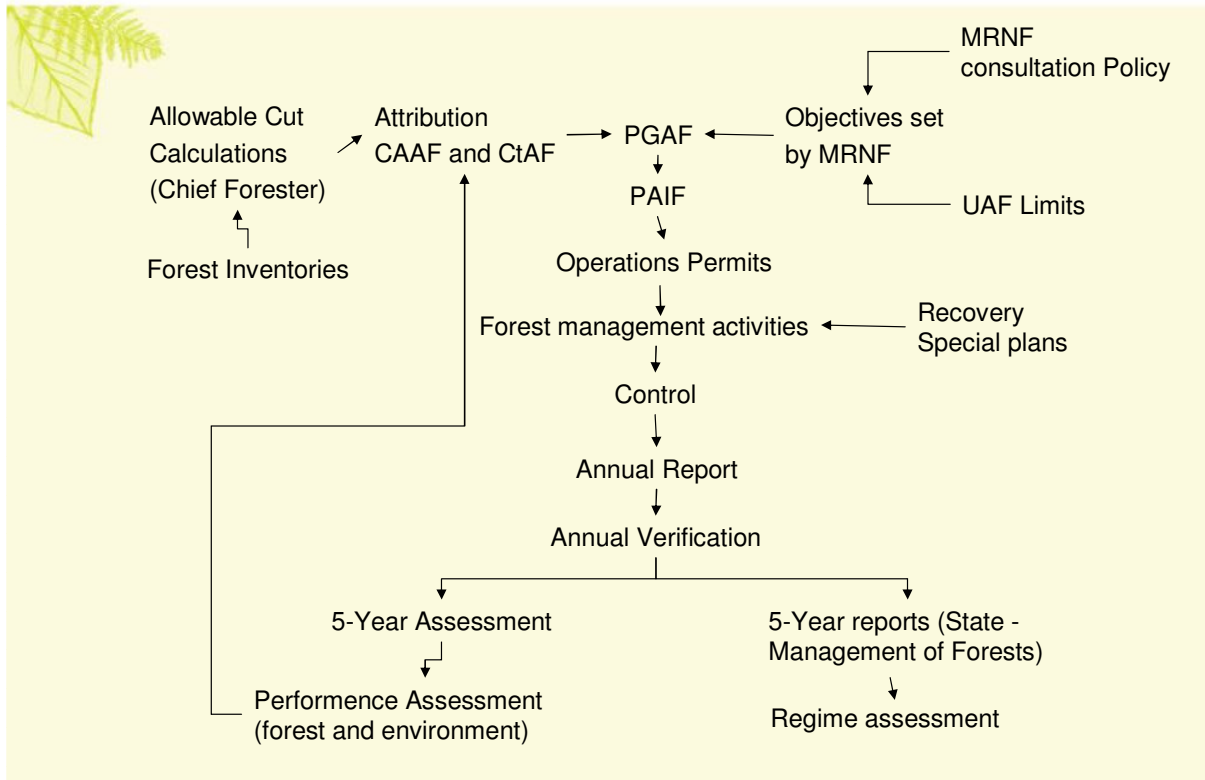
MRNF consultation Policy

Allowable Cut Calculations (Chief Forester)

Attribution CAAF and CtAF

PGAF

Objectives set by MRNF

PAIF

UAF Limits

Forest Inventories

Operations Permits

Forest management activities

Recovery Special plans

Control

Annual Report

Annual Verification

5-Year Assessment

5-Year reports (State - Management of Forests)

Performence Assessment (forest and environment)

Regime assessment